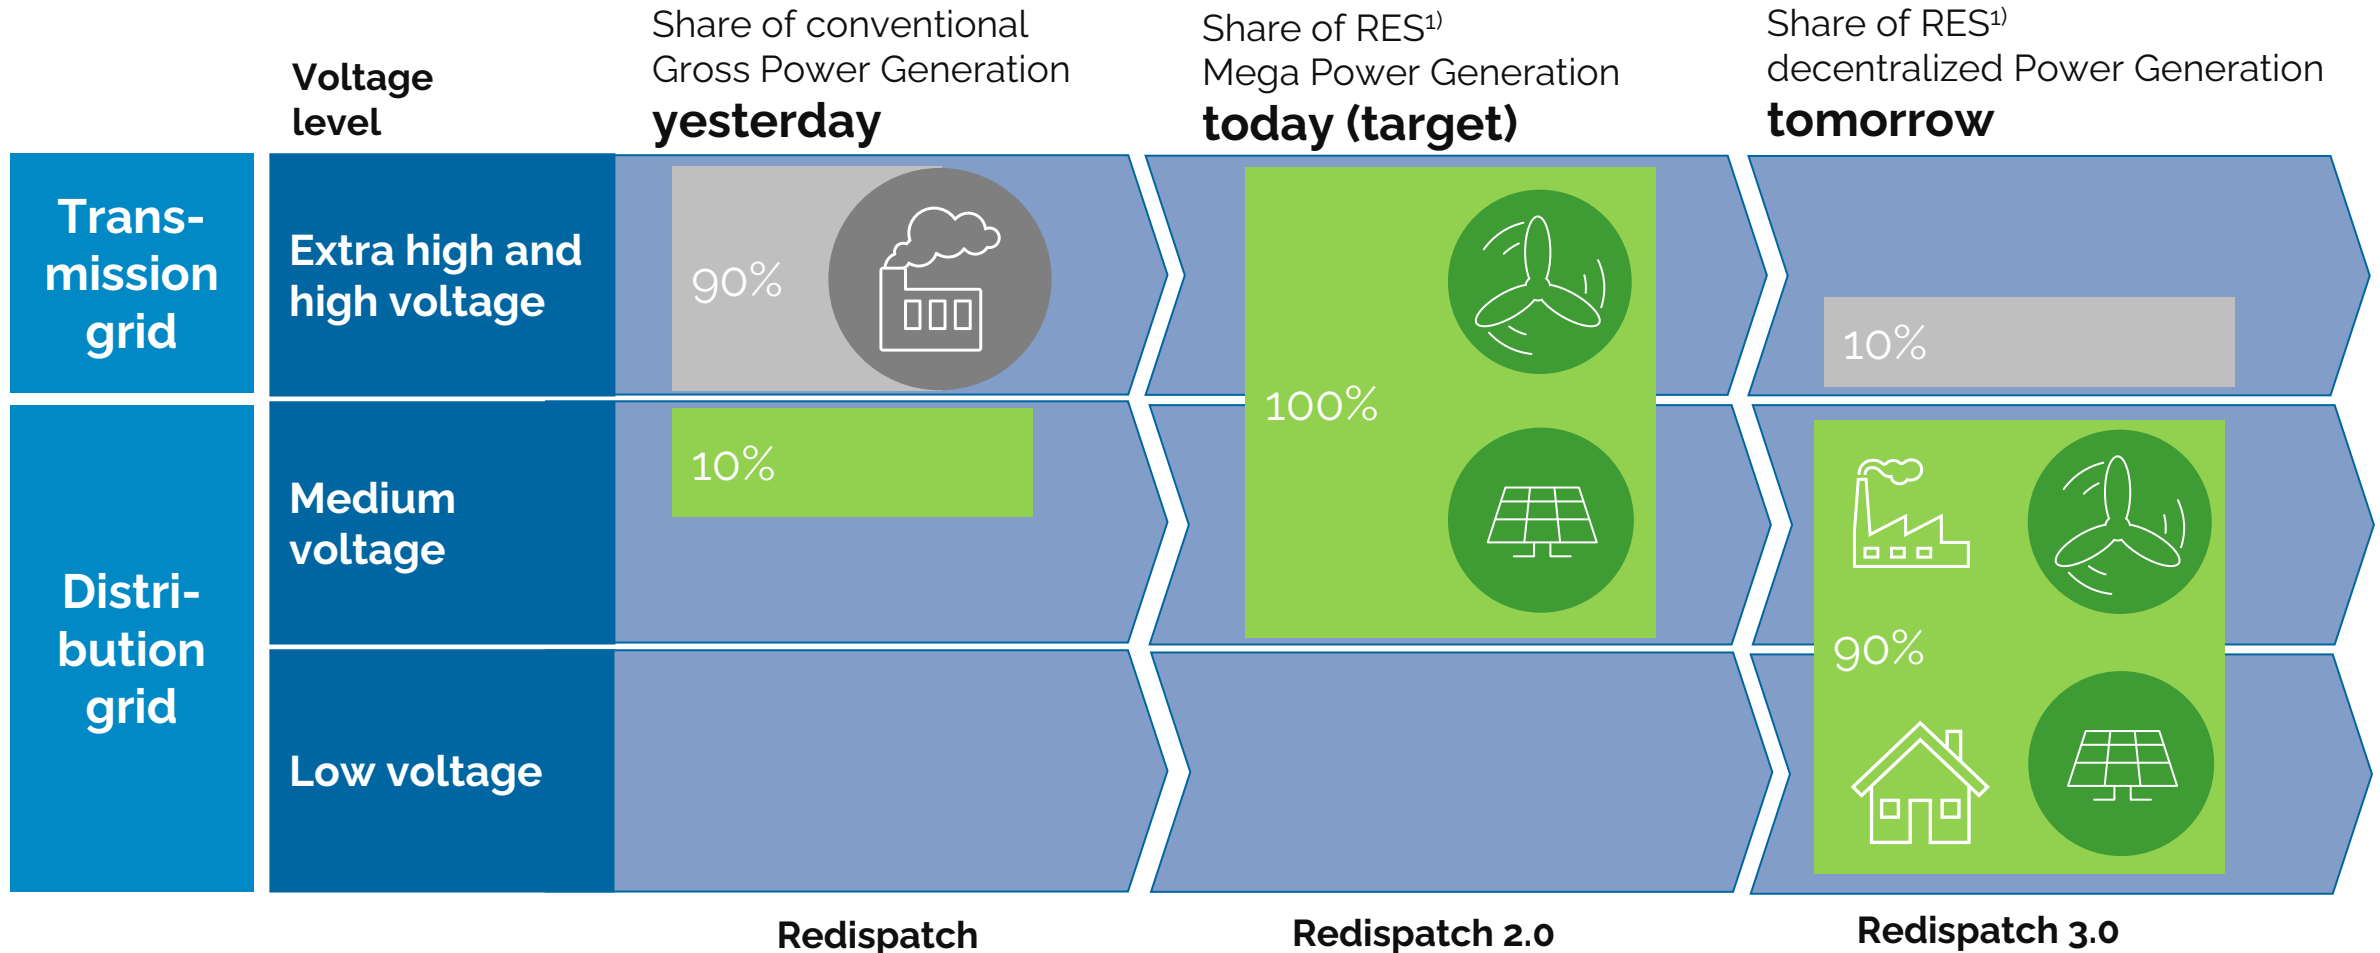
Voltage level

Share of conventional Gross Power Generation **yesterday**

Share of RES$^{1)}$ Mega Power Generation **today (target)**

Share of RES$^{1)}$ decentralized Power Generation **tomorrow**

Trans-mission grid

Extra high and high voltage

90%

100%

10%

Distri-bution grid

Medium voltage

10%

90%

Low voltage

Redispatch

Redispatch 2.0

Redispatch 3.0